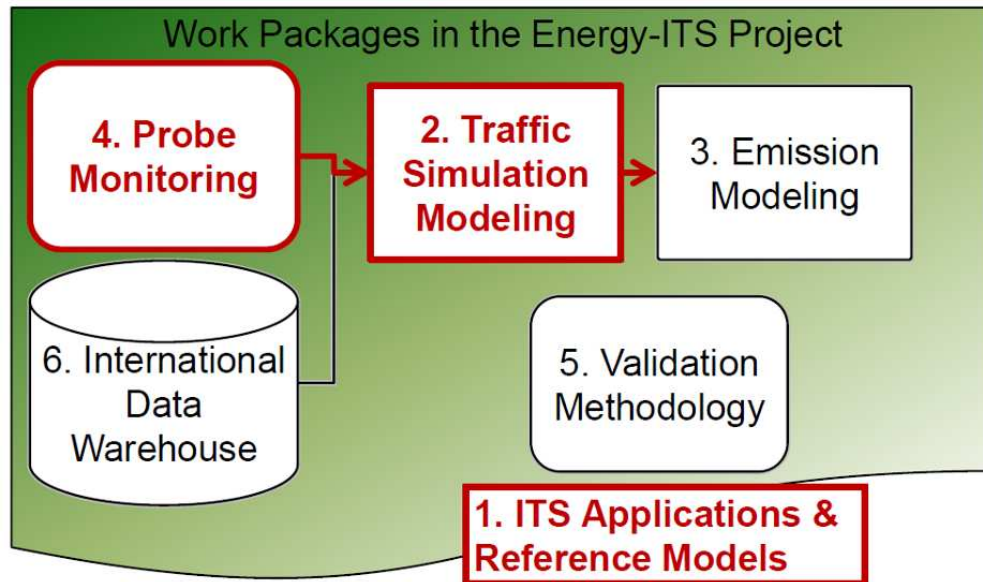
Work Packages in the Energy-ITS Project

4. Probe Monitoring

2. Traffic Simulation Modeling

3. Emission Modeling

6. International Data Warehouse

5. Validation Methodology

1. ITS Applications & Reference Models